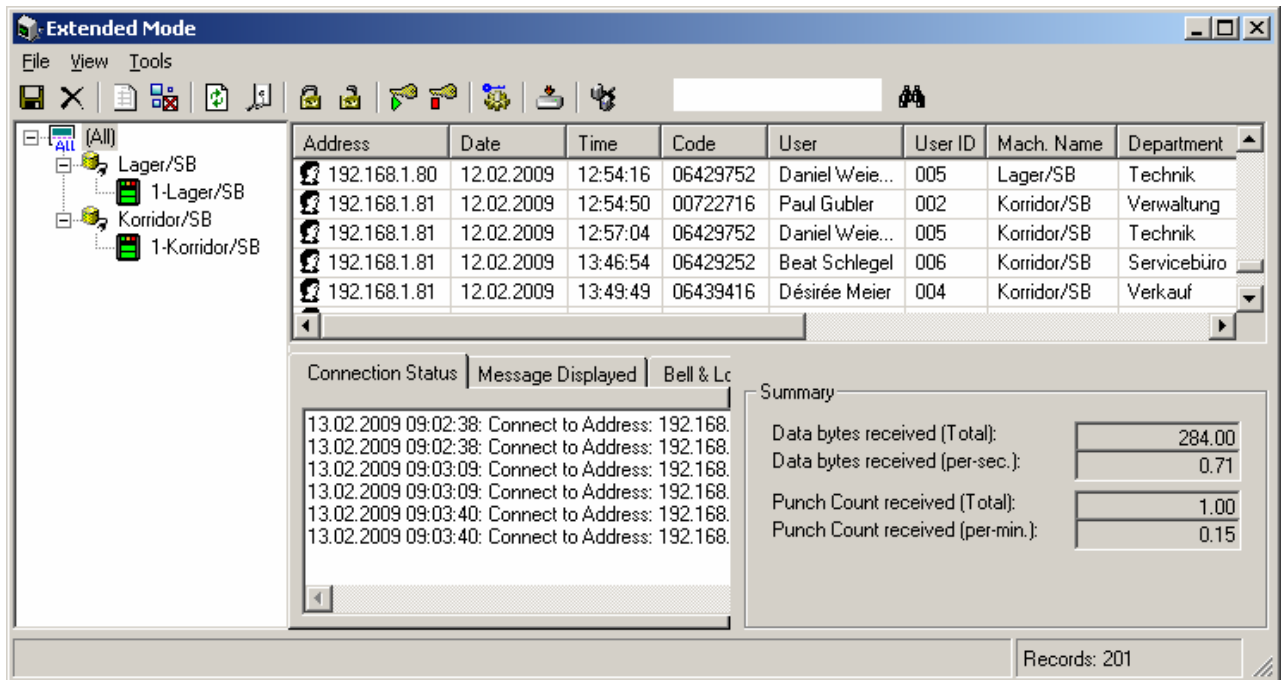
Extended Mode

File View Tools

(All)
Lager/SB
1-Lager/SB
Korridor/SB
1-Korridor/SB

| Address | Date | Time | Code | User | User ID | Mach. Name | Department |
|---|---|---|---|---|---|---|---|
| 192.168.1.80 | 12.02.2009 | 12:54:16 | 06429752 | Daniel Weie... | 005 | Lager/SB | Technik |
| 192.168.1.81 | 12.02.2009 | 12:54:50 | 00722716 | Paul Gubler | 002 | Korridor/SB | Verwaltung |
| 192.168.1.81 | 12.02.2009 | 12:57:04 | 06429752 | Daniel Weie... | 005 | Korridor/SB | Technik |
| 192.168.1.81 | 12.02.2009 | 13:46:54 | 06429252 | Beat Schlegel | 006 | Korridor/SB | Servicebüro |
| 192.168.1.81 | 12.02.2009 | 13:49:49 | 06439416 | Désirée Meier | 004 | Korridor/SB | Verkauf |

Connection Status | Message Displayed | Bell & Lo

13.02.2009 09:02:38: Connect to Address: 192.168.
13.02.2009 09:02:38: Connect to Address: 192.168.
13.02.2009 09:03:09: Connect to Address: 192.168.
13.02.2009 09:03:09: Connect to Address: 192.168.
13.02.2009 09:03:40: Connect to Address: 192.168.
13.02.2009 09:03:40: Connect to Address: 192.168.

Summary
Data bytes received (Total): 284.00
Data bytes received (per-sec.): 0.71
Punch Count received (Total): 1.00
Punch Count received (per-min.): 0.15

Records: 201